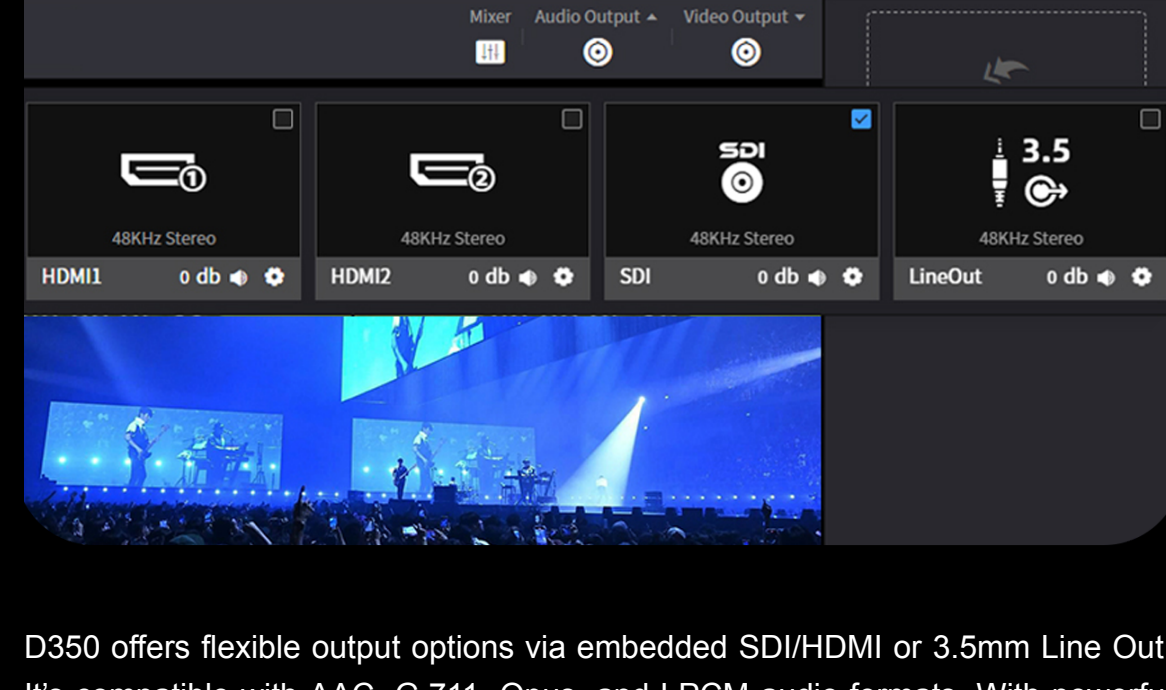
Mixer Audio Output Video Output

SDI

3.5

48KHz Stereo
HDMI1 0 db

48KHz Stereo
HDMI2 0 db

48KHz Stereo
SDI 0 db

48KHz Stereo
LineOut 0 db

D350 offers flexible output options via embedded SDI/HDMI or 3.5mm Line Out
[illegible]